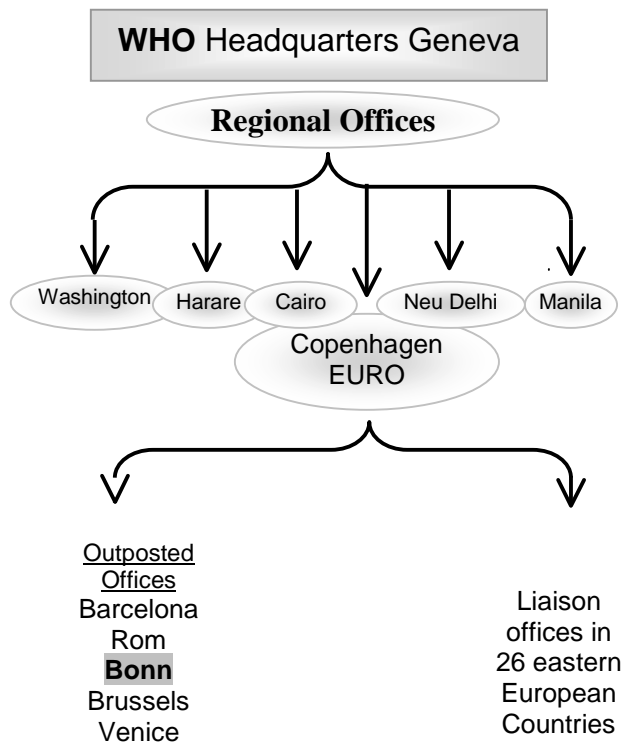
WHO Headquarters Geneva

Regional Offices

Washington

Harare

Cairo

Neu Delhi

Manila

Copenhagen
EURO

Outposted Offices
Barcelona
Rom
Bonn
Brussels
Venice

Liaison offices in 26 eastern European Countries